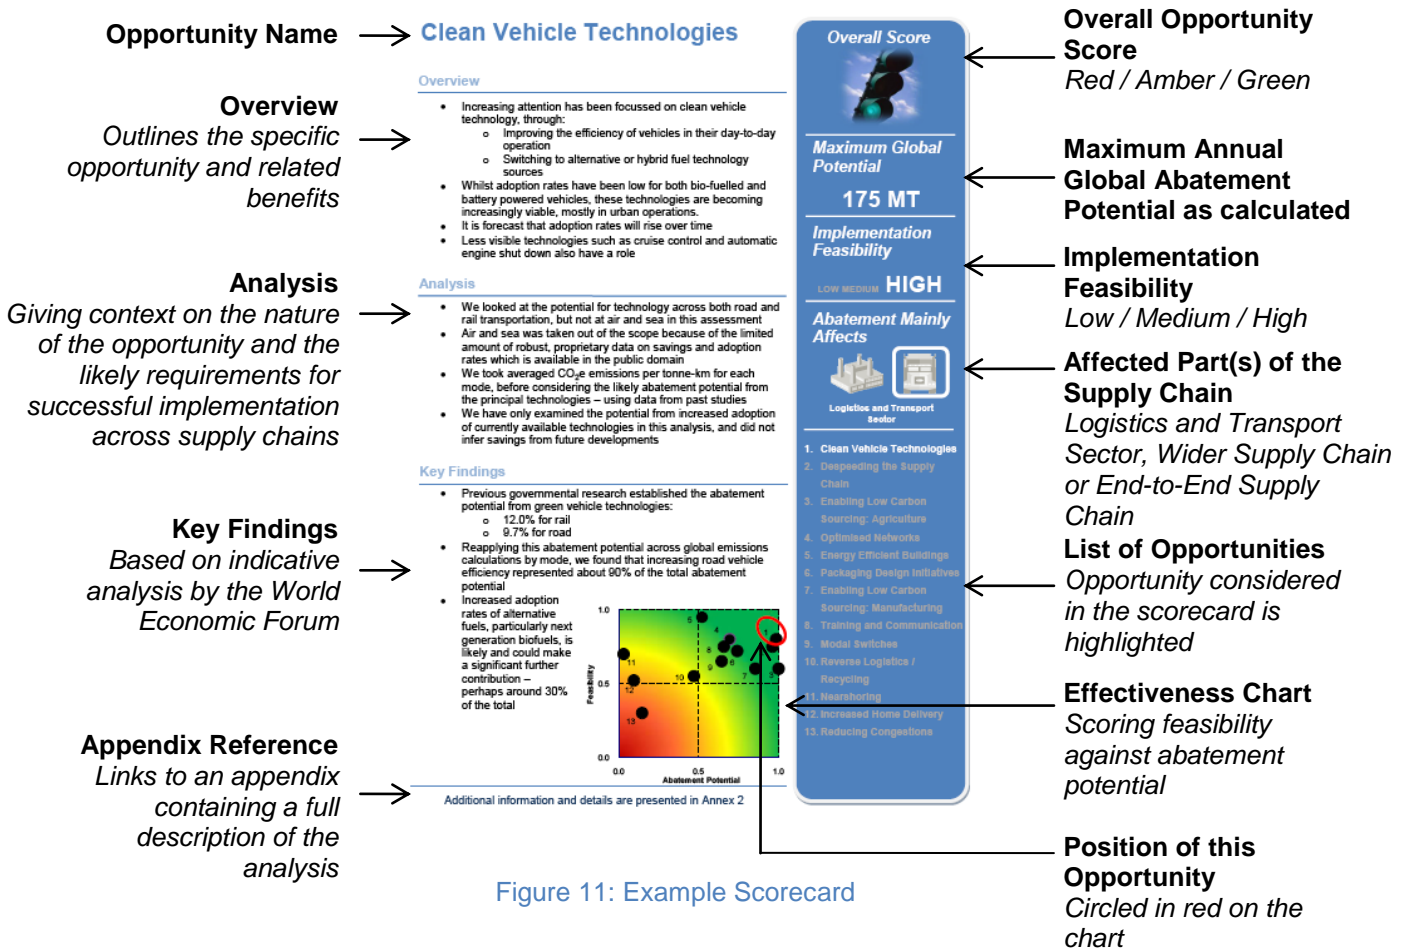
**Opportunity Name**

**Overview**
*Outlines the specific opportunity and related benefits*

**Analysis**
*Giving context on the nature of the opportunity and the likely requirements for successful implementation across supply chains*

**Key Findings**
*Based on indicative analysis by the World Economic Forum*

**Appendix Reference**
*Links to an appendix containing a full description of the analysis*

Clean Vehicle Technologies

Overview

- Increasing attention has been focussed on clean vehicle technology, through:
  - Improving the efficiency of vehicles in their day-to-day operation
  - Switching to alternative or hybrid fuel technology sources
- Whilst adoption rates have been low for both bio-fuelled and battery powered vehicles, these technologies are becoming increasingly viable, mostly in urban operations.
- It is forecast that adoption rates will rise over time
- Less visible technologies such as cruise control and automatic engine shut down also have a role

Analysis

- We looked at the potential for technology across both road and rail transportation, but not at air and sea in this assessment
- Air and sea was taken out of the scope because of the limited amount of robust, proprietary data on savings and adoption rates which is available in the public domain
- We took averaged $CO_2e$ emissions per tonne-km for each mode, before considering the likely abatement potential from the principal technologies – using data from past studies
- We have only examined the potential from increased adoption of currently available technologies in this analysis, and did not infer savings from future developments

Key Findings

- Previous governmental research established the abatement potential from green vehicle technologies:
  - 12.0% for rail
  - 9.7% for road
- Reapplying this abatement potential across global emissions calculations by mode, we found that increasing road vehicle efficiency represented about 90% of the total abatement potential
- Increased adoption rates of alternative fuels, particularly next generation biofuels, is likely and could make a significant further contribution – perhaps around 30% of the total

1.0
0.5
0.0
Feasibility
0.0
0.5
1.0
Abatement Potential
1 2 3 4 5 6 7 8 9 10 11 12 13

Additional information and details are presented in Annex 2

Overall Score

Maximum Global Potential

175 MT

Implementation Feasibility

LOW MEDIUM HIGH

Abatement Mainly Affects

Logistics and Transport Sector

1. Clean Vehicle Technologies
2. Despeeding the Supply Chain
3. Enabling Low Carbon Sourcing: Agriculture
4. Optimised Networks
5. Energy Efficient Buildings
6. Packaging Design Initiatives
7. Enabling Low Carbon Sourcing: Manufacturing
8. Training and Communication
9. Modal Switches
10. Reverse Logistics / Recycling
11. Nearshoring
12. Increased Home Delivery
13. Reducing Congestions

**Overall Opportunity Score**
*Red / Amber / Green*

**Maximum Annual Global Abatement Potential as calculated**

**Implementation Feasibility**
*Low / Medium / High*

**Affected Part(s) of the Supply Chain**
*Logistics and Transport Sector, Wider Supply Chain or End-to-End Supply Chain*

**List of Opportunities**
*Opportunity considered in the scorecard is highlighted*

**Effectiveness Chart**
*Scoring feasibility against abatement potential*

**Position of this Opportunity**
*Circled in red on the chart*

Figure 11: Example Scorecard